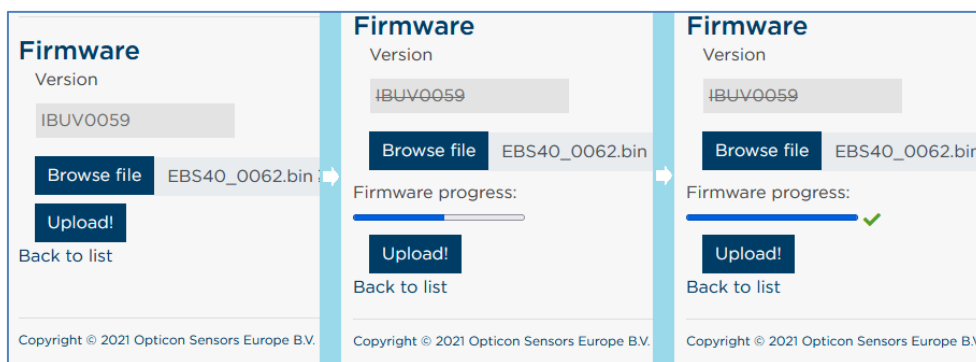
Firmware
Version
IBUV0059
Browse file
EBS40_0062.bin
Upload!
Back to list
Copyright © 2021 Opticon Sensors Europe B.V.

Firmware
Version
IBUV0059
Browse file
EBS40_0062.bin
Firmware progress:
Upload!
Back to list
Copyright © 2021 Opticon Sensors Europe B.V.

Firmware
Version
IBUV0059
Browse file
EBS40_0062.bin
Firmware progress:
Upload!
Back to list
Copyright © 2021 Opticon Sensors Europe B.V.